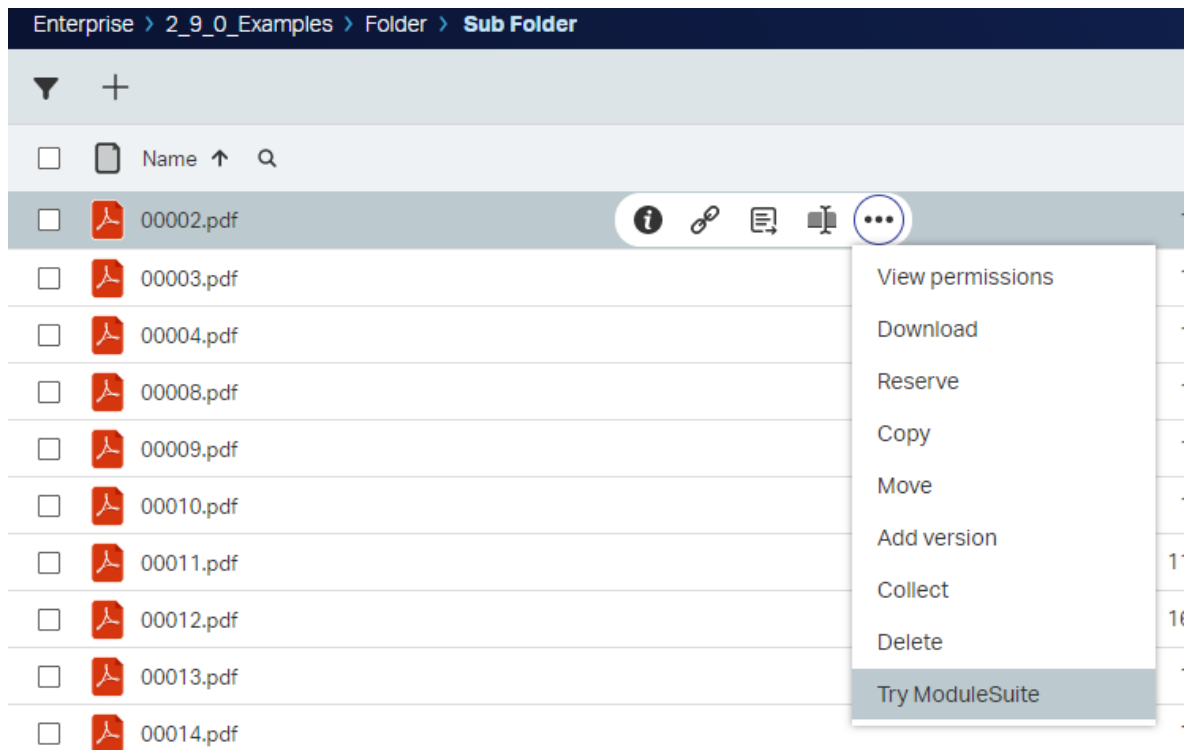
Enterprise › 2_9_0_Examples › Folder › Sub Folder

Name ↑

00002.pdf
00003.pdf
00004.pdf
00008.pdf
00009.pdf
00010.pdf
00011.pdf
00012.pdf
00013.pdf
00014.pdf

View permissions
Download
Reserve
Copy
Move
Add version
Collect
Delete
Try ModuleSuite